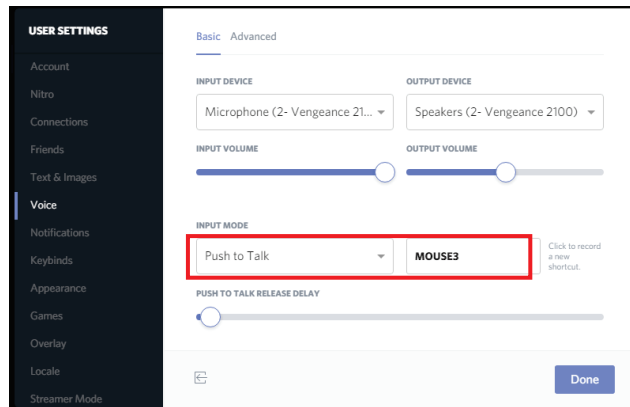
USER SETTINGS
Account
Nitro
Connections
Friends
Text & Images
Voice
Notifications
Keybinds
Appearance
Games
Overlay
Locale
Streamer Mode

Basic Advanced

INPUT DEVICE
Microphone (2- Vengeance 21...
OUTPUT DEVICE
Speakers (2- Vengeance 2100)
INPUT VOLUME
OUTPUT VOLUME

INPUT MODE
Push to Talk
MOUSE3
Click to record a new shortcut.
PUSH TO TALK RELEASE DELAY

Done